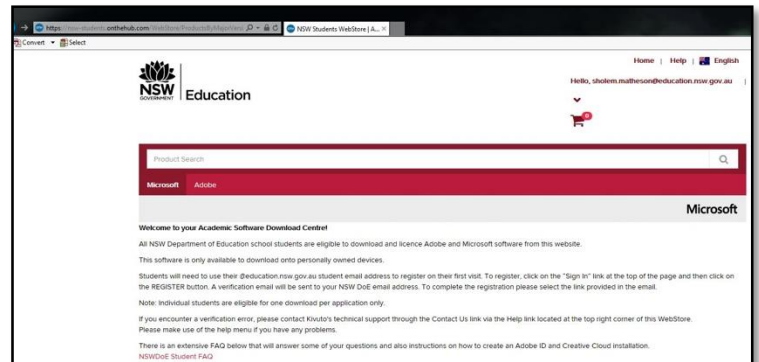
https://nsw-students.onthehub.com/WebStore/ProductsByMajorVers
NSW Students WebStore | A...
Convert ▾ Select

NSW GOVERNMENT Education

Home | Help | English
Hello, sholem.matheson@education.nsw.gov.au

0

Product Search

Microsoft Adobe

Microsoft

Welcome to your Academic Software Download Centre!

All NSW Department of Education school students are eligible to download and licence Adobe and Microsoft software from this website.

This software is only available to download onto personally owned devices.

Students will need to use their @education.nsw.gov.au student email address to register on their first visit. To register, click on the "Sign In" link at the top of the page and then click on the REGISTER button. A verification email will be sent to your NSW DoE email address. To complete the registration please select the link provided in the email.

Note: Individual students are eligible for one download per application only.

If you encounter a verification error, please contact Kivuto's technical support through the Contact Us link via the Help link located at the top right corner of this WebStore.
Please make use of the help menu if you have any problems.

There is an extensive FAQ below that will answer some of your questions and also instructions on how to create an Adobe ID and Creative Cloud installation.
NSWDoE Student FAQ